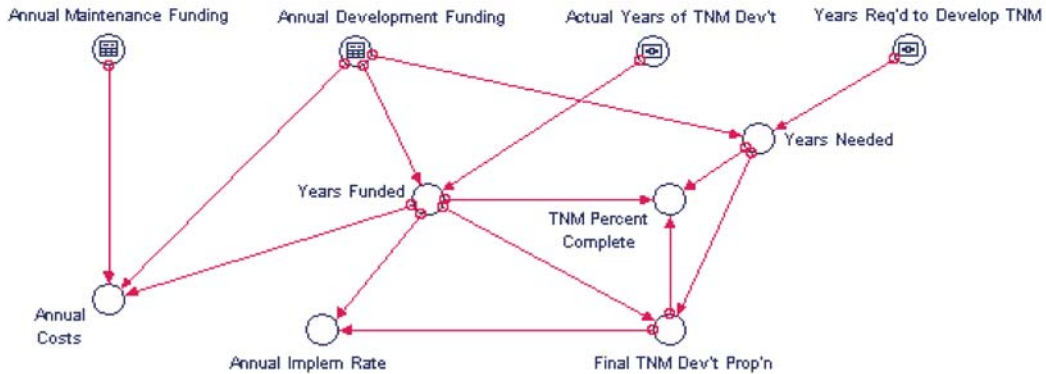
Annual Maintenance Funding

Annual Development Funding

Actual Years of TNM Dev't

Years Req'd to Develop TNM

Years Needed

Years Funded

TNM Percent Complete

Annual Costs

Annual Implem Rate

Final TNM Dev't Prop'n